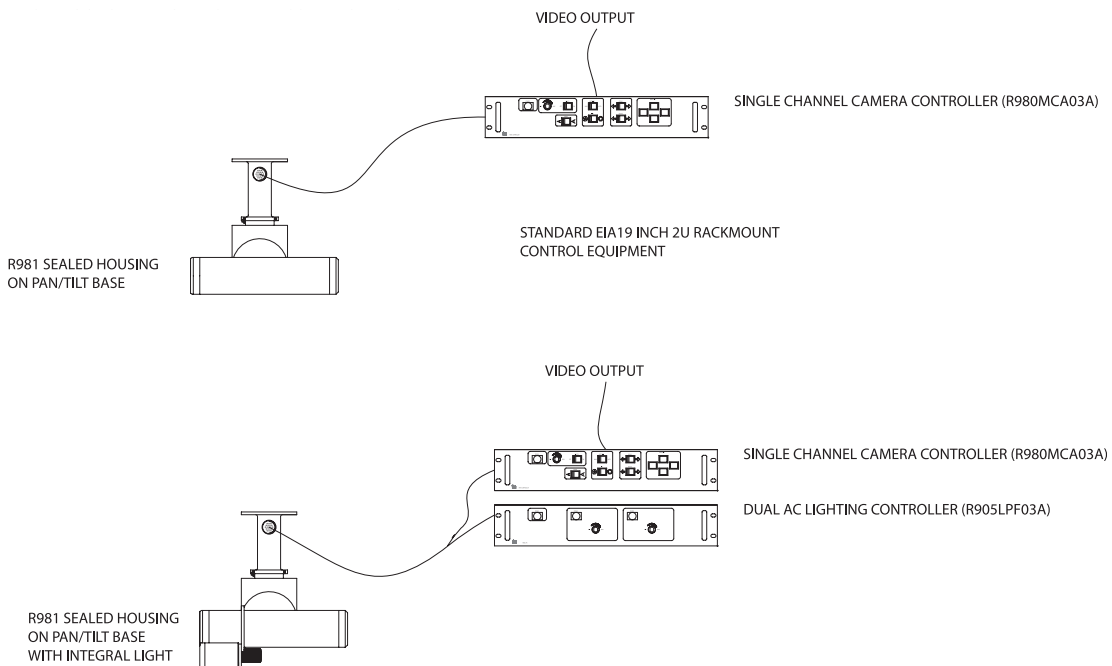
VIDEO OUTPUT

SINGLE CHANNEL CAMERA CONTROLLER (R980MCA03A)

STANDARD EIA19 INCH 2U RACKMOUNT CONTROL EQUIPMENT

R981 SEALED HOUSING ON PAN/TILT BASE

VIDEO OUTPUT

SINGLE CHANNEL CAMERA CONTROLLER (R980MCA03A)

DUAL AC LIGHTING CONTROLLER (R905LPF03A)

R981 SEALED HOUSING ON PAN/TILT BASE WITH INTEGRAL LIGHT